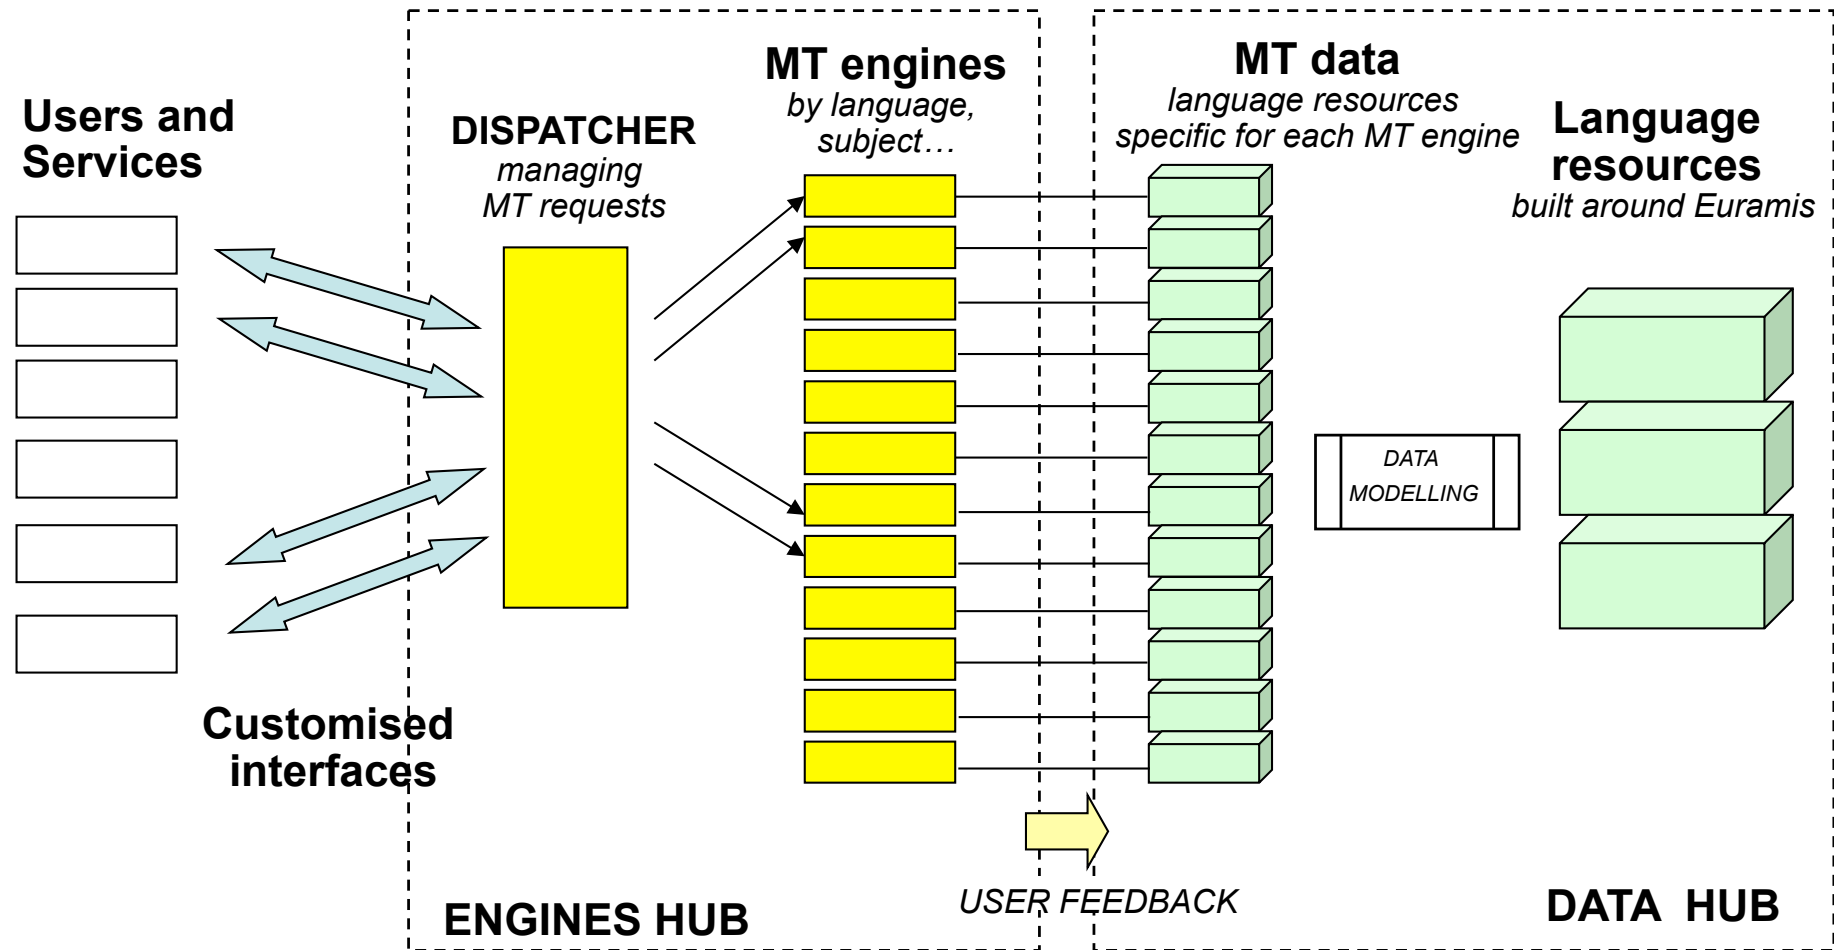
Users and Services

DISPATCHER
managing MT requests

MT engines
by language, subject…

MT data
language resources specific for each MT engine

Language resources
built around Euramis

DATA MODELLING

Customised interfaces

USER FEEDBACK

ENGINES HUB

DATA HUB